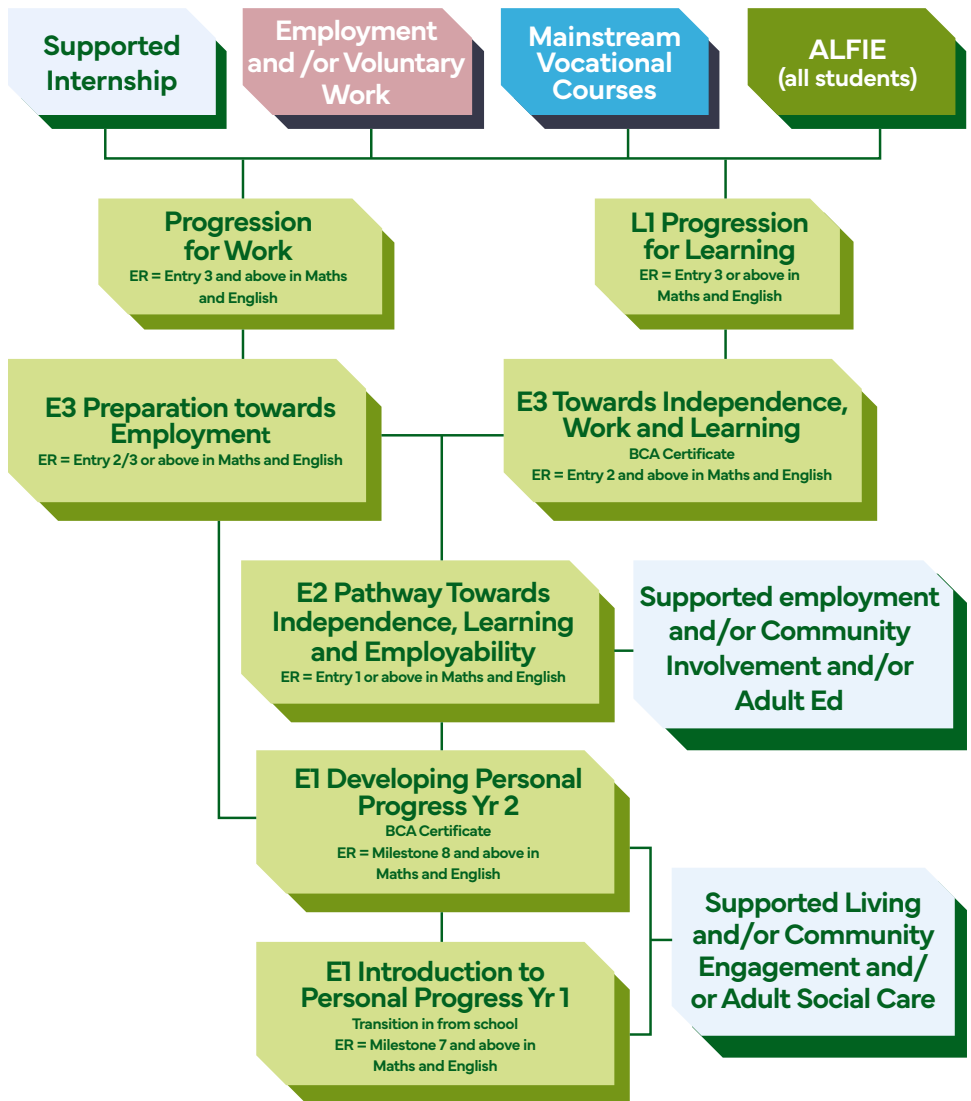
Supported Internship

Employment and /or Voluntary Work

Mainstream Vocational Courses

ALFIE (all students)

Progression for Work
ER = Entry 3 and above in Maths and English

L1 Progression for Learning
ER = Entry 3 or above in Maths and English

E3 Preparation towards Employment
ER = Entry 2/3 or above in Maths and English

E3 Towards Independence, Work and Learning
BCA Certificate
ER = Entry 2 and above in Maths and English

E2 Pathway Towards Independence, Learning and Employability
ER = Entry 1 or above in Maths and English

Supported employment and/or Community Involvement and/or Adult Ed

E1 Developing Personal Progress Yr 2
BCA Certificate
ER = Milestone 8 and above in Maths and English

Supported Living and/or Community Engagement and/ or Adult Social Care

E1 Introduction to Personal Progress Yr 1
Transition in from school
ER = Milestone 7 and above in Maths and English